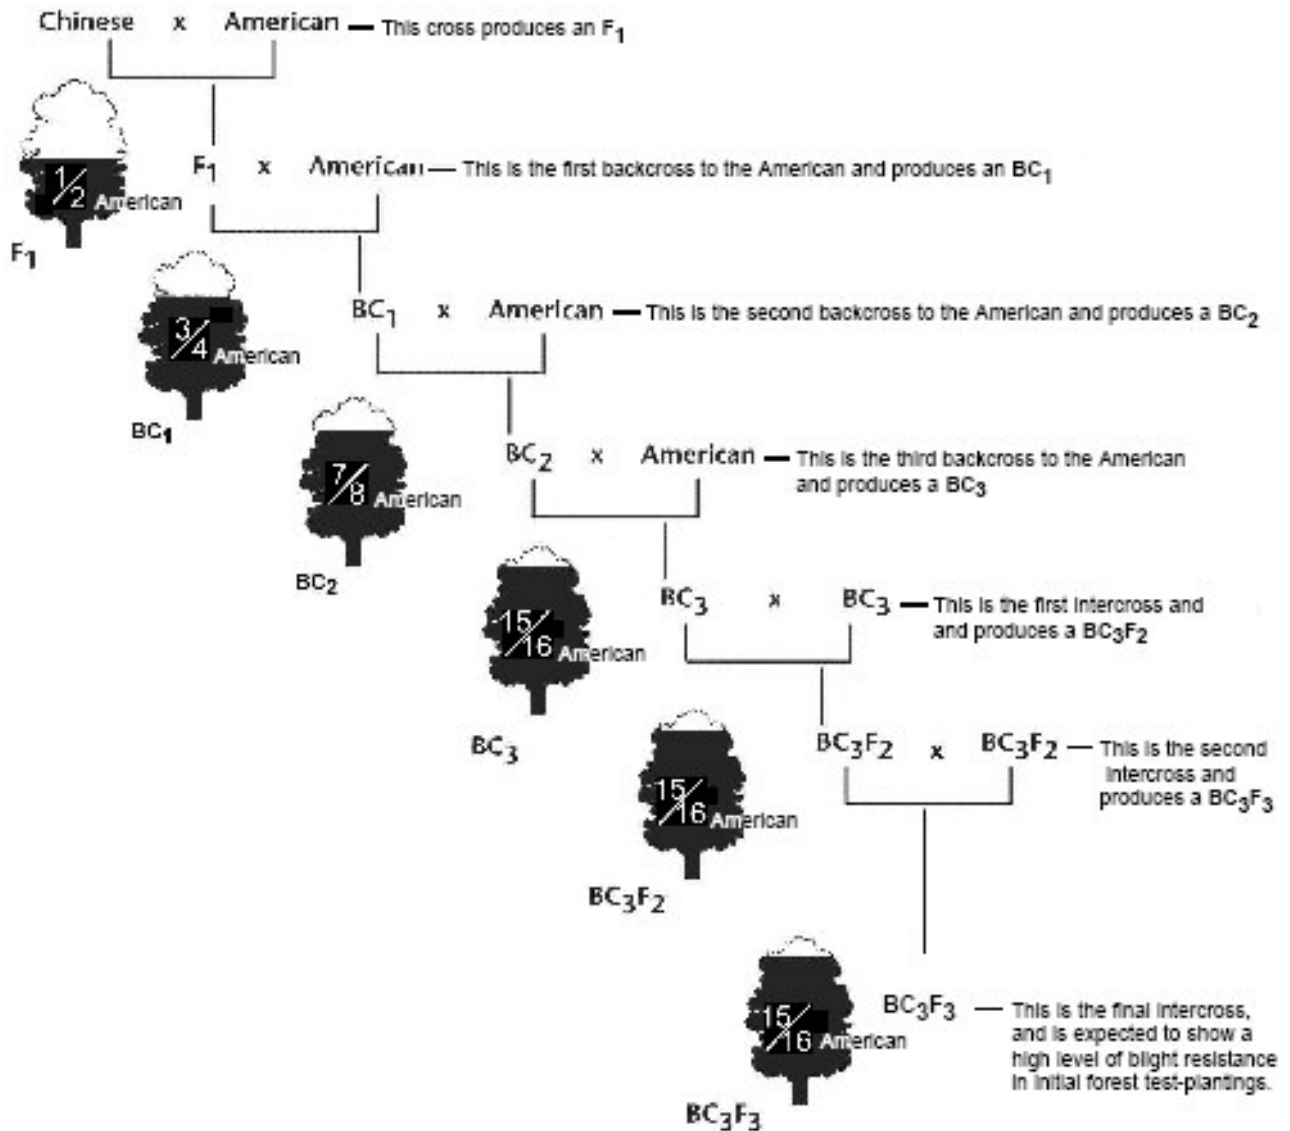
Chinese x American — This cross produces an $F_1$

$\frac{1}{2}$ American

$F_1$

$F_1$ x American — This is the first backcross to the American and produces an $BC_1$

$\frac{3}{4}$ American

$BC_1$

$BC_1$ x American — This is the second backcross to the American and produces a $BC_2$

$\frac{7}{8}$ American

$BC_2$

$BC_2$ x American — This is the third backcross to the American and produces a $BC_3$

$\frac{15}{16}$ American

$BC_3$

$BC_3$ x $BC_3$ — This is the first intercross and and produces a $BC_3F_2$

$\frac{15}{16}$ American

$BC_3F_2$

$BC_3F_2$ x $BC_3F_2$ — This is the second intercross and produces a $BC_3F_3$

$\frac{15}{16}$ American

$BC_3F_3$

$BC_3F_3$ — This is the final intercross, and is expected to show a high level of blight resistance in initial forest test-plantings.